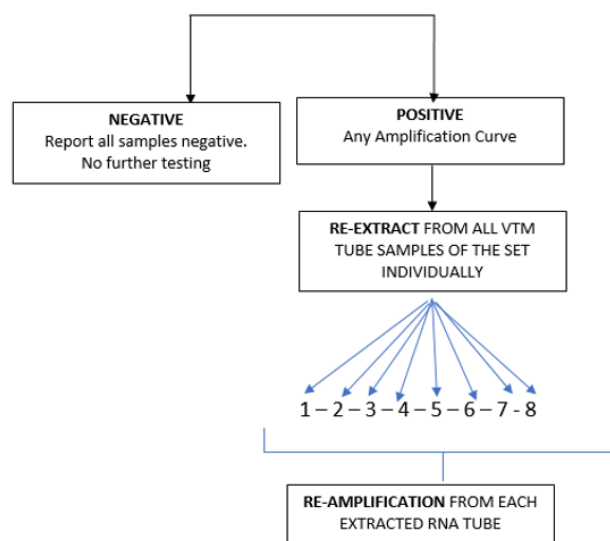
NEGATIVE
Report all samples negative.
No further testing

POSITIVE
Any Amplification Curve

RE-EXTRACT FROM ALL VTM TUBE SAMPLES OF THE SET INDIVIDUALLY

1 – 2 – 3 – 4 – 5 – 6 – 7 - 8

RE-AMPLIFICATION FROM EACH EXTRACTED RNA TUBE